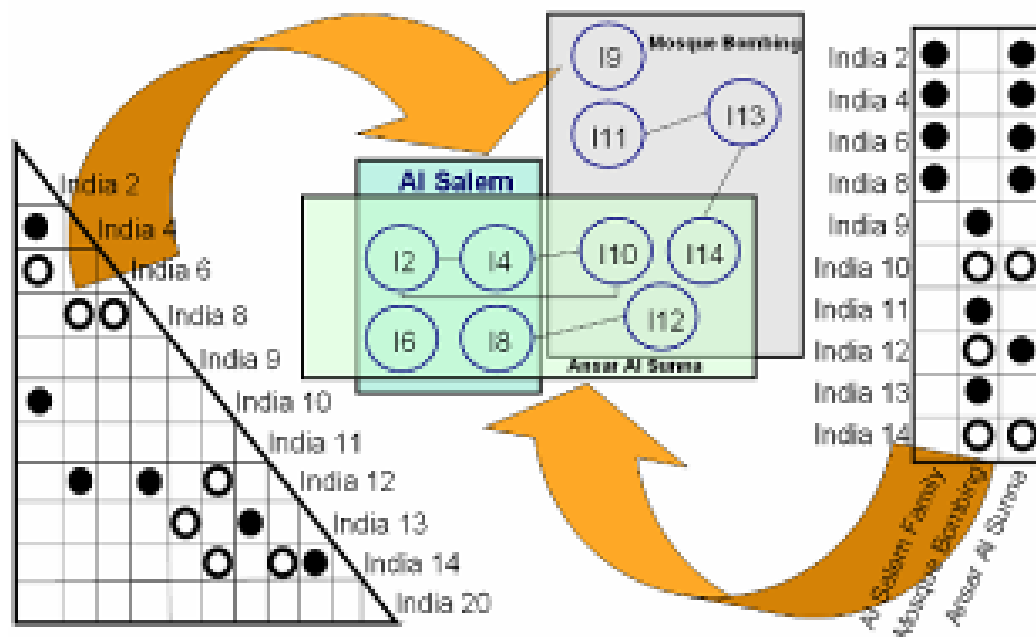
I9
Mosque Bombing
I11
I13
Al Salem
I2
I4
I10
I14
I6
I8
I12
Ansar Al Sunna

India 2
India 4
India 6
India 8
India 9
India 10
India 11
India 12
India 13
India 14
India 20

India 2
India 4
India 6
India 8
India 9
India 10
India 11
India 12
India 13
India 14
Al Salem Family
Mosque Bombing
Ansar Al Sunna